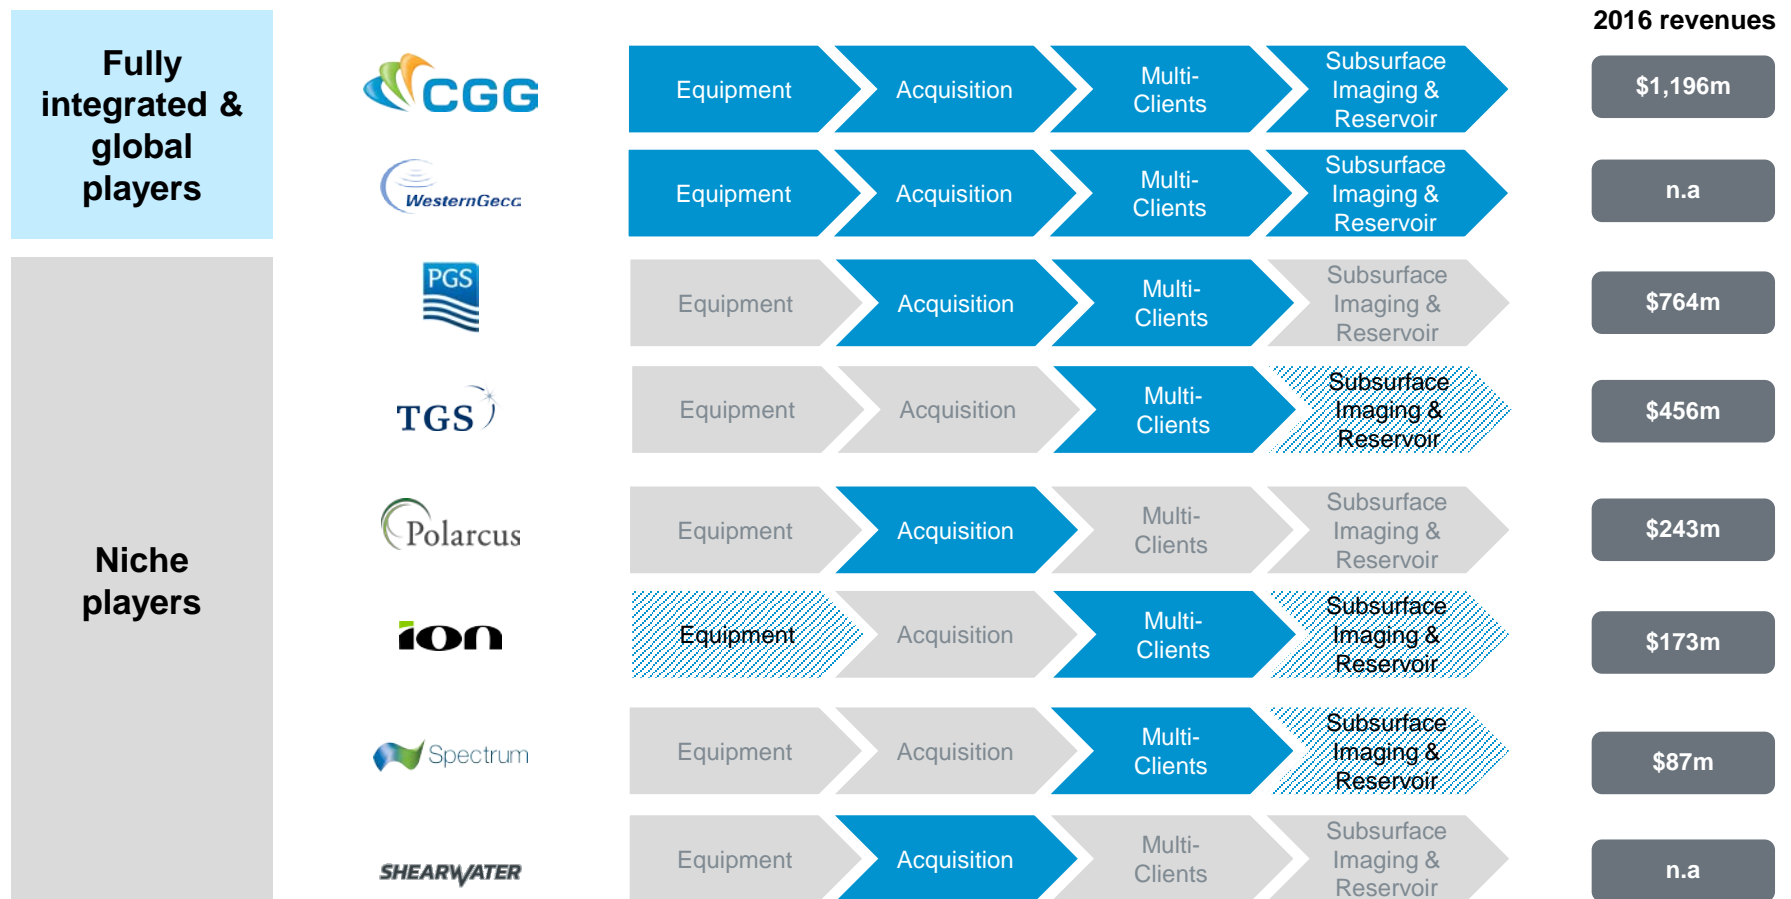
2016 revenues

Fully integrated & global players

CGG
Equipment | Acquisition | Multi-Clients | Subsurface Imaging & Reservoir
$1,196m

WesternGeco
Equipment | Acquisition | Multi-Clients | Subsurface Imaging & Reservoir
n.a

Niche players

PGS
Equipment | Acquisition | Multi-Clients | Subsurface Imaging & Reservoir
$764m

TGS
Equipment | Acquisition | Multi-Clients | Subsurface Imaging & Reservoir
$456m

Polarcus
Equipment | Acquisition | Multi-Clients | Subsurface Imaging & Reservoir
$243m

ion
Equipment | Acquisition | Multi-Clients | Subsurface Imaging & Reservoir
$173m

Spectrum
Equipment | Acquisition | Multi-Clients | Subsurface Imaging & Reservoir
$87m

SHEARWATER
Equipment | Acquisition | Multi-Clients | Subsurface Imaging & Reservoir
n.a